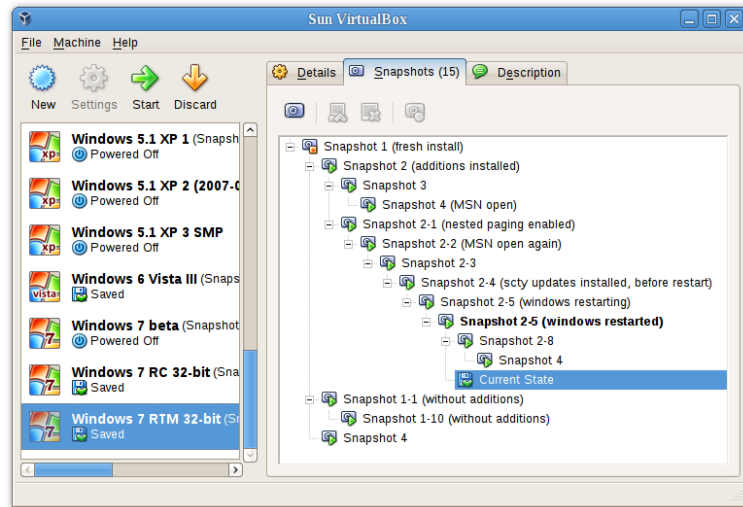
Sun VirtualBox

File Machine Help

New Settings Start Discard

Windows 5.1 XP 1 (Snapsh
Powered Off

Windows 5.1 XP 2 (2007-(
Powered Off

Windows 5.1 XP 3 SMP
Powered Off

Windows 6 Vista III (Snaps
Saved

Windows 7 beta (Snapshot
Powered Off

Windows 7 RC 32-bit (Sna
Saved

Windows 7 RTM 32-bit (Sn
Saved

Details Snapshots (15) Description

Snapshot 1 (fresh install)
Snapshot 2 (additions installed)
Snapshot 3
Snapshot 4 (MSN open)
Snapshot 2-1 (nested paging enabled)
Snapshot 2-2 (MSN open again)
Snapshot 2-3
Snapshot 2-4 (scty updates installed, before restart)
Snapshot 2-5 (windows restarting)
**Snapshot 2-5 (windows restarted)**
Snapshot 2-8
Snapshot 4
Current State
Snapshot 1-1 (without additions)
Snapshot 1-10 (without additions)
Snapshot 4